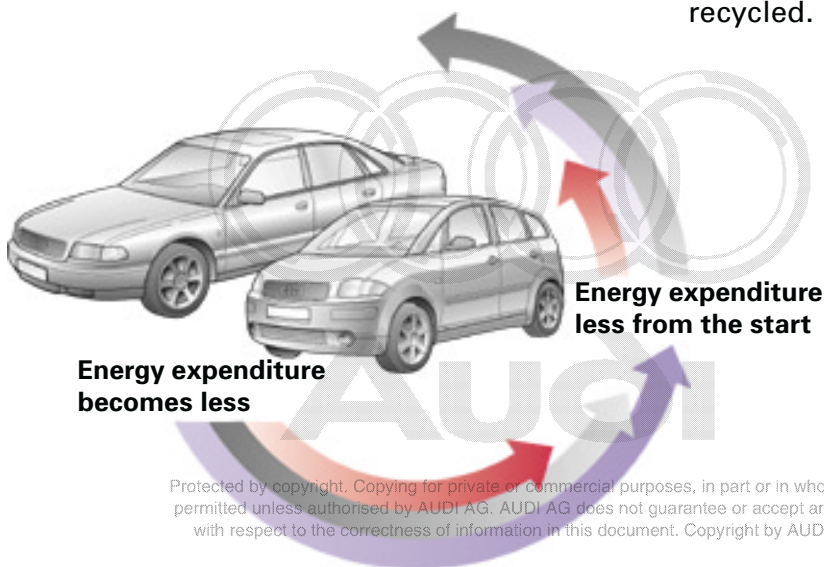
recycled.

Energy expenditure less from the start

Energy expenditure becomes less

AUDI

Protected by copyright. Copying for private or commercial purposes, in part or in who
permitted unless authorised by AUDI AG. AUDI AG does not guarantee or accept ar
with respect to the correctness of information in this document. Copyright by AUD